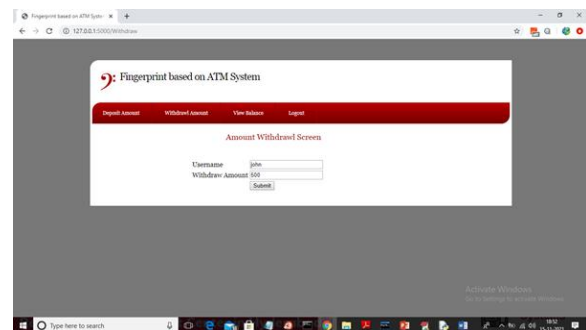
Fingerprint based on ATM Syste ×

127.0.0.1:5000/Withdraw

Fingerprint based on ATM System

Deposit Amount Withdrawl Amount View Balance Logout

Amount Withdrawl Screen

Username john
Withdraw Amount 500
Submit

Activate Windows
Go to Settings to activate Windows.

Type here to search

18:52
15-11-2021